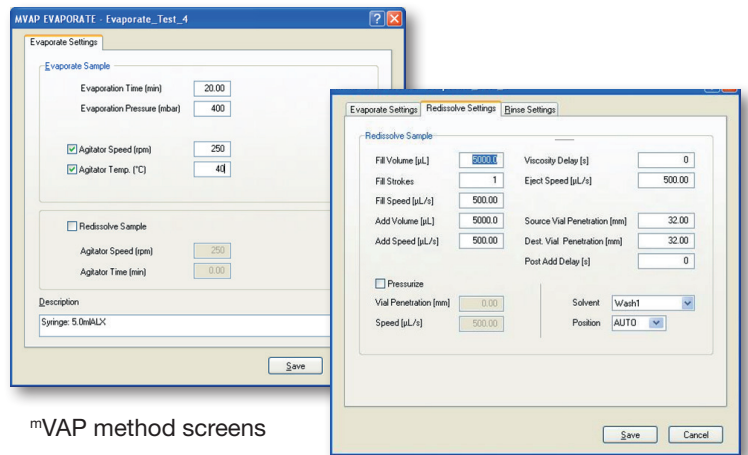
MVAP EVAPORATE - Evaporate_Test_4

Evaporate Settings

Evaporate Sample

Evaporation Time (min) 20.00

Evaporation Pressure (mbar) 400

Agitator Speed (rpm) 250

Agitator Temp. (°C) 40

Redissolve Sample

Agitator Speed (rpm) 250

Agitator Time (min) 0.00

Description

Syringe: 5.0mlALX

Save

Evaporate Settings | Redissolve Settings | Rinse Settings

Redissolve Sample

Fill Volume [µL] 5000.0

Fill Strokes 1

Fill Speed [µL/s] 500.00

Add Volume [µL] 5000.0

Add Speed [µL/s] 500.00

Viscosity Delay [s] 0

Eject Speed [µL/s] 500.00

Source Vial Penetration [mm] 32.00

Dest. Vial Penetration [mm] 32.00

Post Add Delay [s] 0

Pressurize

Vial Penetration [mm] 0.00

Speed [µL/s] 500.00

Solvent Wash1

Position AUTO

Save Cancel

mVAP method screens